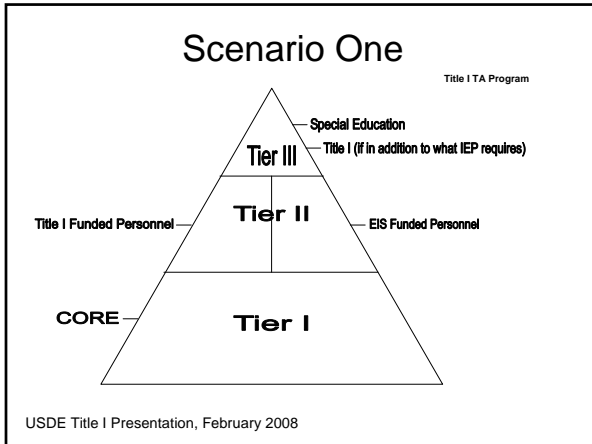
Scenario One

Title I TA Program

Special Education

Title I (if in addition to what IEP requires)

Tier III

Title I Funded Personnel

Tier II

EIS Funded Personnel

CORE

Tier I

USDE Title I Presentation, February 2008